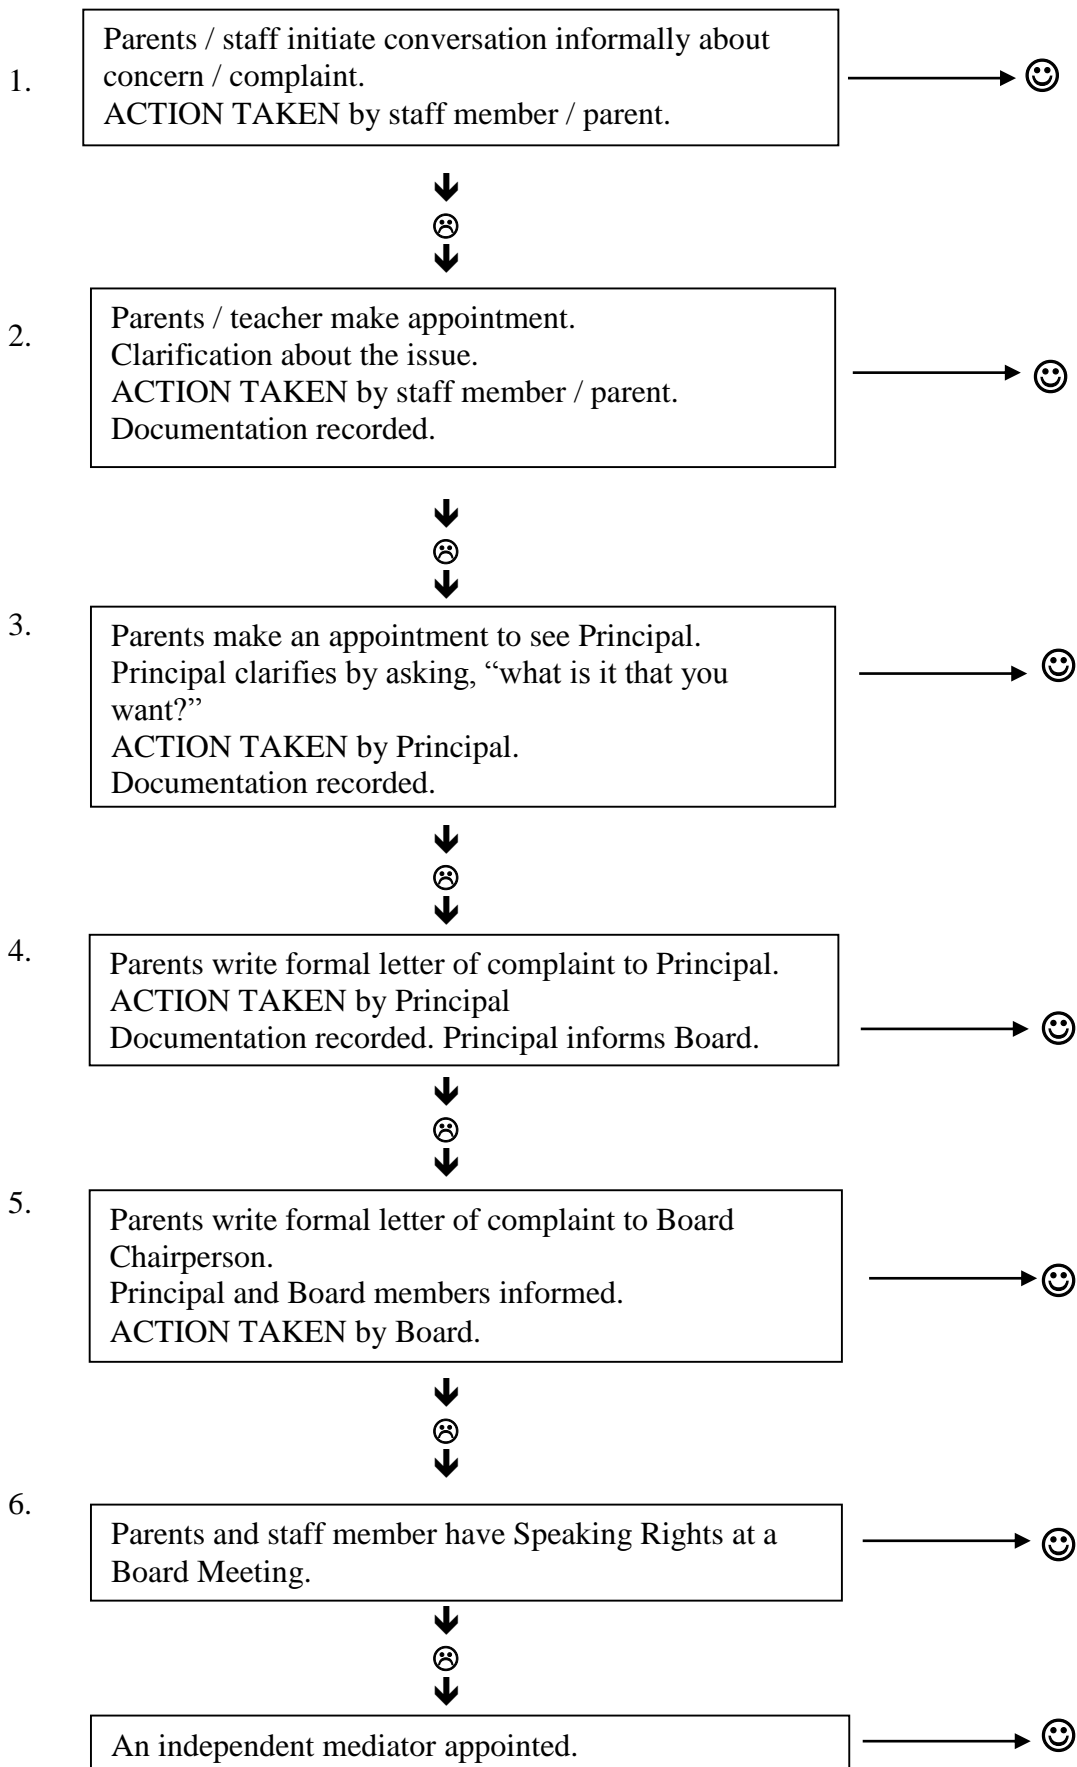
1.

Parents / staff initiate conversation informally about concern / complaint.
ACTION TAKEN by staff member / parent.

2.

Parents / teacher make appointment.
Clarification about the issue.
ACTION TAKEN by staff member / parent.
Documentation recorded.

3.

Parents make an appointment to see Principal.
Principal clarifies by asking, "what is it that you want?"
ACTION TAKEN by Principal.
Documentation recorded.

4.

Parents write formal letter of complaint to Principal.
ACTION TAKEN by Principal
Documentation recorded. Principal informs Board.

5.

Parents write formal letter of complaint to Board Chairperson.
Principal and Board members informed.
ACTION TAKEN by Board.

6.

Parents and staff member have Speaking Rights at a Board Meeting.

An independent mediator appointed.